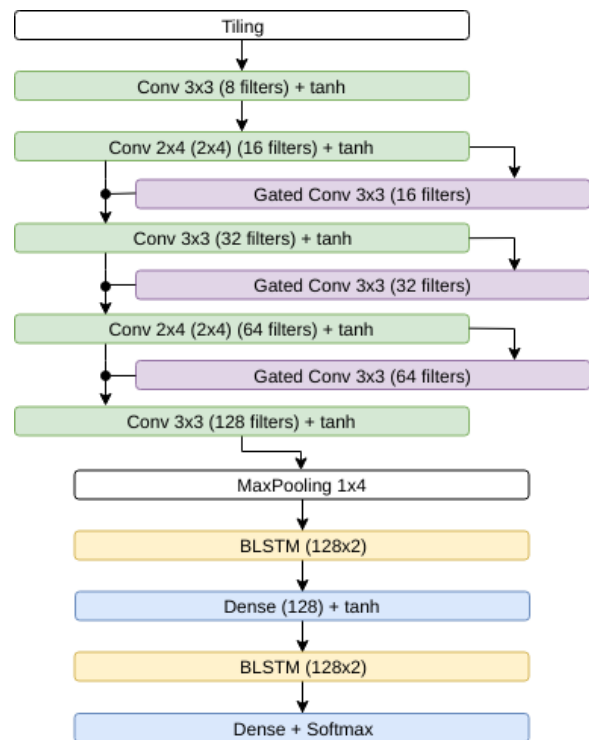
Tiling

Conv 3x3 (8 filters) + tanh

Conv 2x4 (2x4) (16 filters) + tanh

Gated Conv 3x3 (16 filters)

Conv 3x3 (32 filters) + tanh

Gated Conv 3x3 (32 filters)

Conv 2x4 (2x4) (64 filters) + tanh

Gated Conv 3x3 (64 filters)

Conv 3x3 (128 filters) + tanh

MaxPooling 1x4

BLSTM (128x2)

Dense (128) + tanh

BLSTM (128x2)

Dense + Softmax